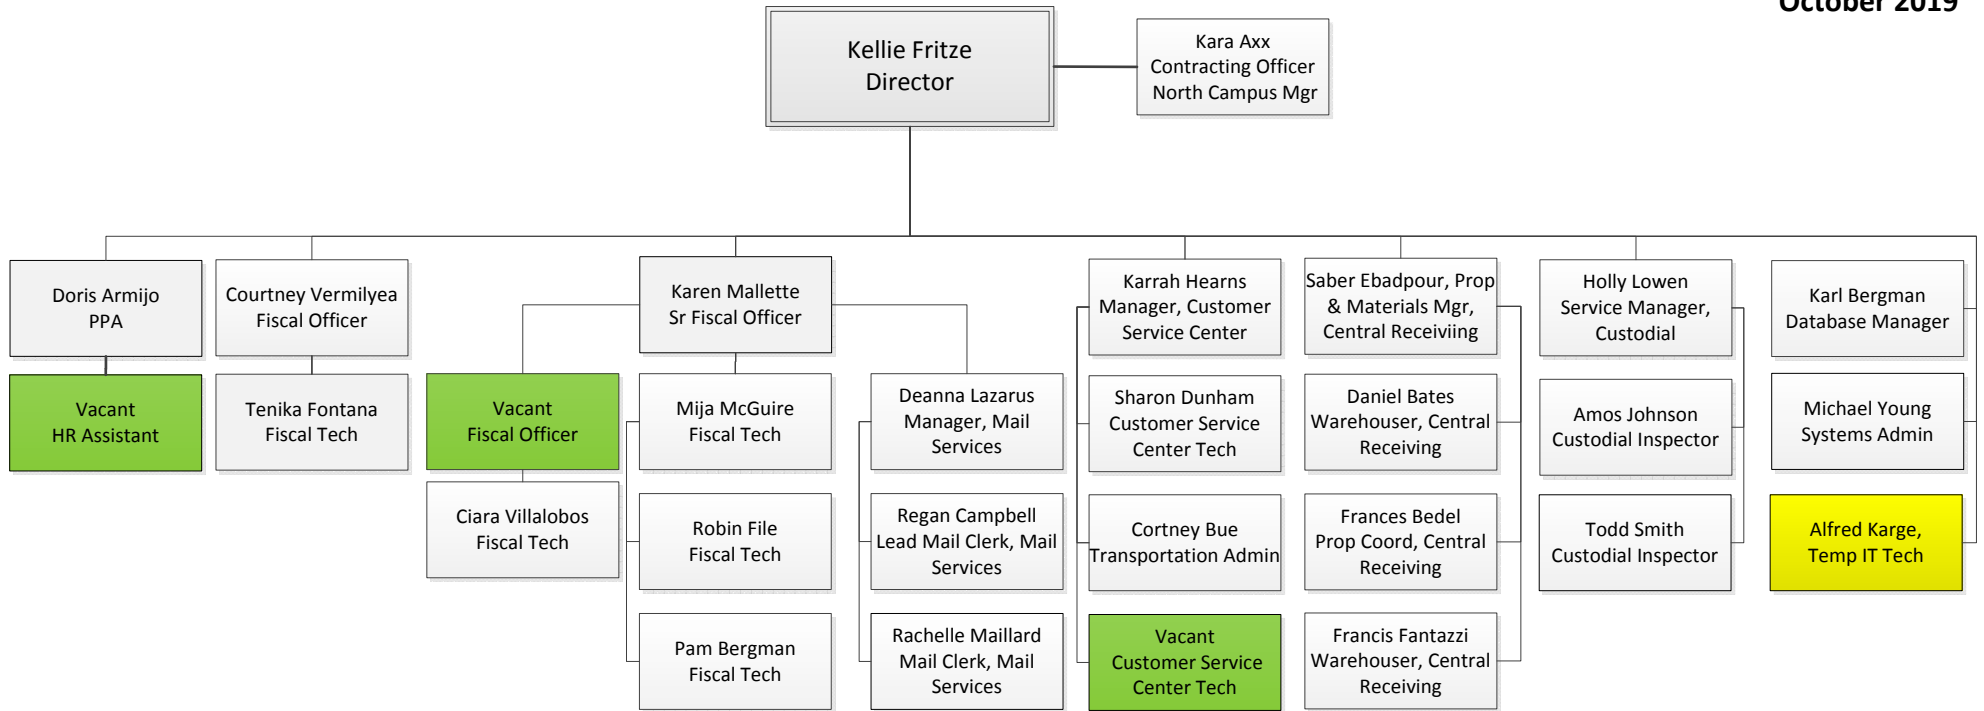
October 2019

Kellie Fritze
Director

Kara Axx
Contracting Officer
North Campus Mgr

Doris Armijo
PPA

Vacant
HR Assistant

Courtney Vermilyea
Fiscal Officer

Tenika Fontana
Fiscal Tech

Karen Mallette
Sr Fiscal Officer

Vacant
Fiscal Officer

Ciara Villalobos
Fiscal Tech

Mija McGuire
Fiscal Tech

Robin File
Fiscal Tech

Pam Bergman
Fiscal Tech

Deanna Lazarus
Manager, Mail Services

Regan Campbell
Lead Mail Clerk, Mail Services

Rachelle Maillard
Mail Clerk, Mail Services

Karrah Hearns
Manager, Customer Service Center

Sharon Dunham
Customer Service Center Tech

Cortney Bue
Transportation Admin

Vacant
Customer Service Center Tech

Saber Ebadpour, Prop & Materials Mgr, Central Receiviing

Daniel Bates
Warehouser, Central Receiving

Frances Bedel
Prop Coord, Central Receiving

Francis Fantazzi
Warehouser, Central Receiving

Holly Lowen
Service Manager, Custodial

Amos Johnson
Custodial Inspector

Todd Smith
Custodial Inspector

Karl Bergman
Database Manager

Michael Young
Systems Admin

Alfred Karge,
Temp IT Tech